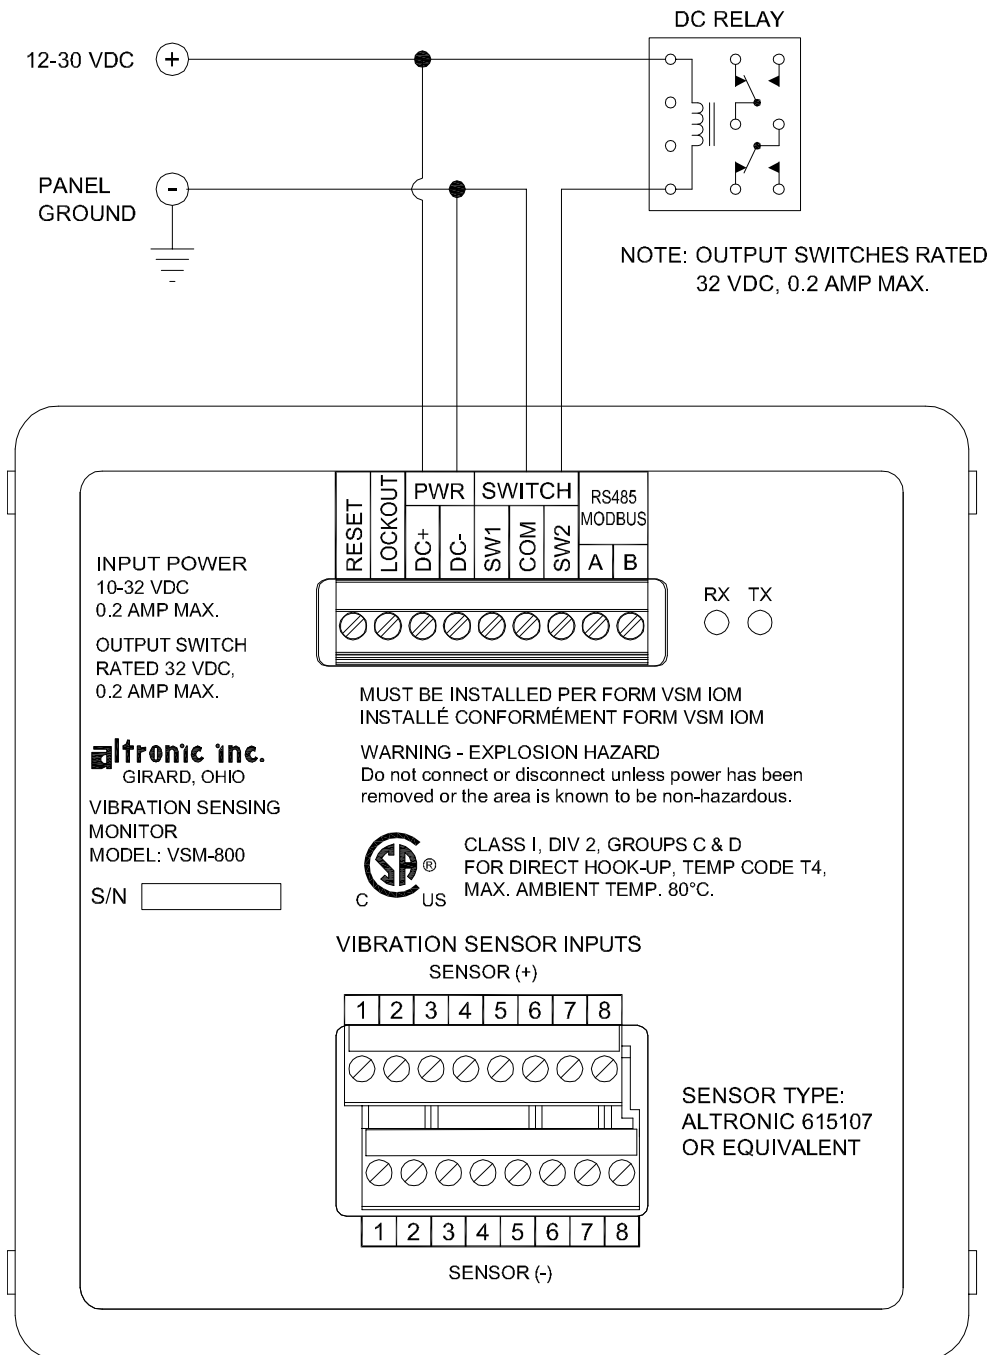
DC RELAY

12-30 VDC +

PANEL GROUND -

NOTE: OUTPUT SWITCHES RATED 32 VDC, 0.2 AMP MAX.

RESET LOCKOUT PWR DC+ DC- SWITCH SW1 COM SW2 RS485 MODBUS A B

RX TX

INPUT POWER
10-32 VDC
0.2 AMP MAX.

OUTPUT SWITCH
RATED 32 VDC,
0.2 AMP MAX.

altronic inc.
GIRARD, OHIO

VIBRATION SENSING MONITOR
MODEL: VSM-800

S/N

MUST BE INSTALLED PER FORM VSM IOM
INSTALLÉ CONFORMÉMENT FORM VSM IOM

WARNING - EXPLOSION HAZARD
Do not connect or disconnect unless power has been removed or the area is known to be non-hazardous.

SP ® C US

CLASS I, DIV 2, GROUPS C & D
FOR DIRECT HOOK-UP, TEMP CODE T4,
MAX. AMBIENT TEMP. 80°C.

VIBRATION SENSOR INPUTS
SENSOR (+)

| 1 | 2 | 3 | 4 | 5 | 6 | 7 | 8 |
|---|---|---|---|---|---|---|---|

SENSOR TYPE:
ALTRONIC 615107
OR EQUIVALENT

| 1 | 2 | 3 | 4 | 5 | 6 | 7 | 8 |
|---|---|---|---|---|---|---|---|

SENSOR (-)